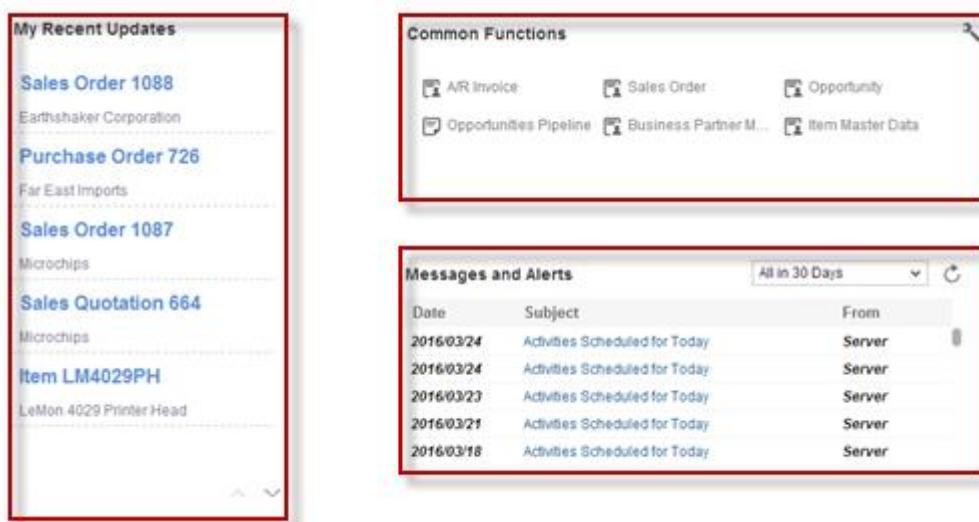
My Recent Updates

Sales Order 1088
Earthshaker Corporation

Purchase Order 726
Far East Imports

Sales Order 1087
Microchips

Sales Quotation 664
Microchips

Item LM4029PH
LeMon 4029 Printer Head

Common Functions

A/R Invoice
Sales Order
Opportunity
Opportunities Pipeline
Business Partner M...
Item Master Data

Messages and Alerts
All in 30 Days

| Date | Subject | From |
|---|---|---|
| 2016/03/24 | Activities Scheduled for Today | Server |
| 2016/03/24 | Activities Scheduled for Today | Server |
| 2016/03/23 | Activities Scheduled for Today | Server |
| 2016/03/21 | Activities Scheduled for Today | Server |
| 2016/03/18 | Activities Scheduled for Today | Server |